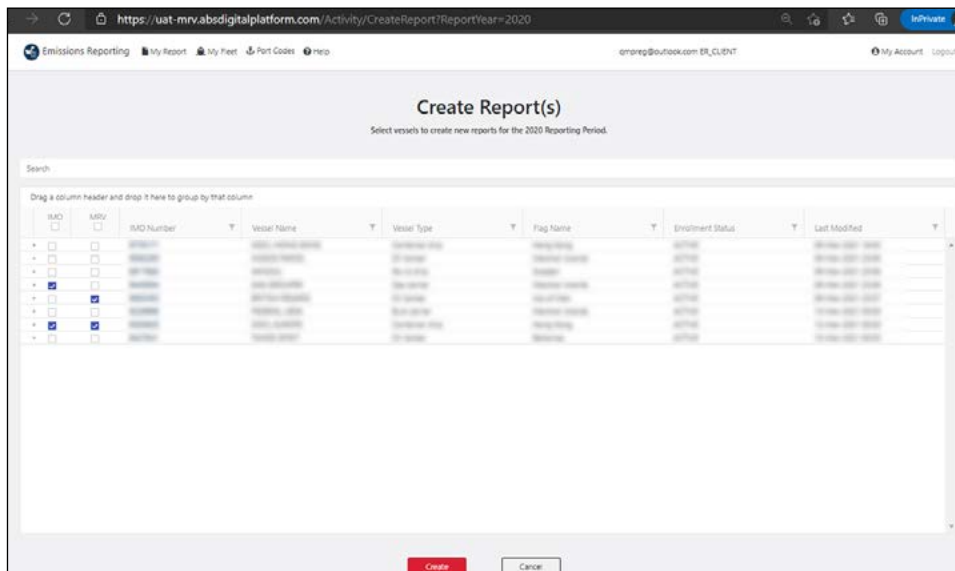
https://uat-mrv.absdigitalplatform.com/Activity/CreateReport?ReportYear=2020

InPrivate

Emissions Reporting   My Report   My Fleet   Port Codes   Help

qmpreg@outlook.com ER_CLIENT

My Account   Logout

Create Report(s)

Select vessels to create new reports for the 2020 Reporting Period.

Search

Drag a column header and drop it here to group by that column

| IMO | MRV | IMO Number | Vessel Name | Vessel Type | Flag Name | Enrollment Status | Last Modified |
|---|---|---|---|---|---|---|---|
| | | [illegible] | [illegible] | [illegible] | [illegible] | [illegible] | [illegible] |
| | | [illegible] | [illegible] | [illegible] | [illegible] | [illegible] | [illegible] |
| | | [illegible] | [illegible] | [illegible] | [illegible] | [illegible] | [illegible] |
| | | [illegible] | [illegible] | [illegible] | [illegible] | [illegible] | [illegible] |
| | | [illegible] | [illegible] | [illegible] | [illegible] | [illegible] | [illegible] |
| | | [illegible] | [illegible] | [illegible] | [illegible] | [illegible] | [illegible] |
| | | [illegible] | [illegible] | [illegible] | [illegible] | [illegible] | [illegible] |
| | | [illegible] | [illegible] | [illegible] | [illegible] | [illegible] | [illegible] |

Create   Cancel